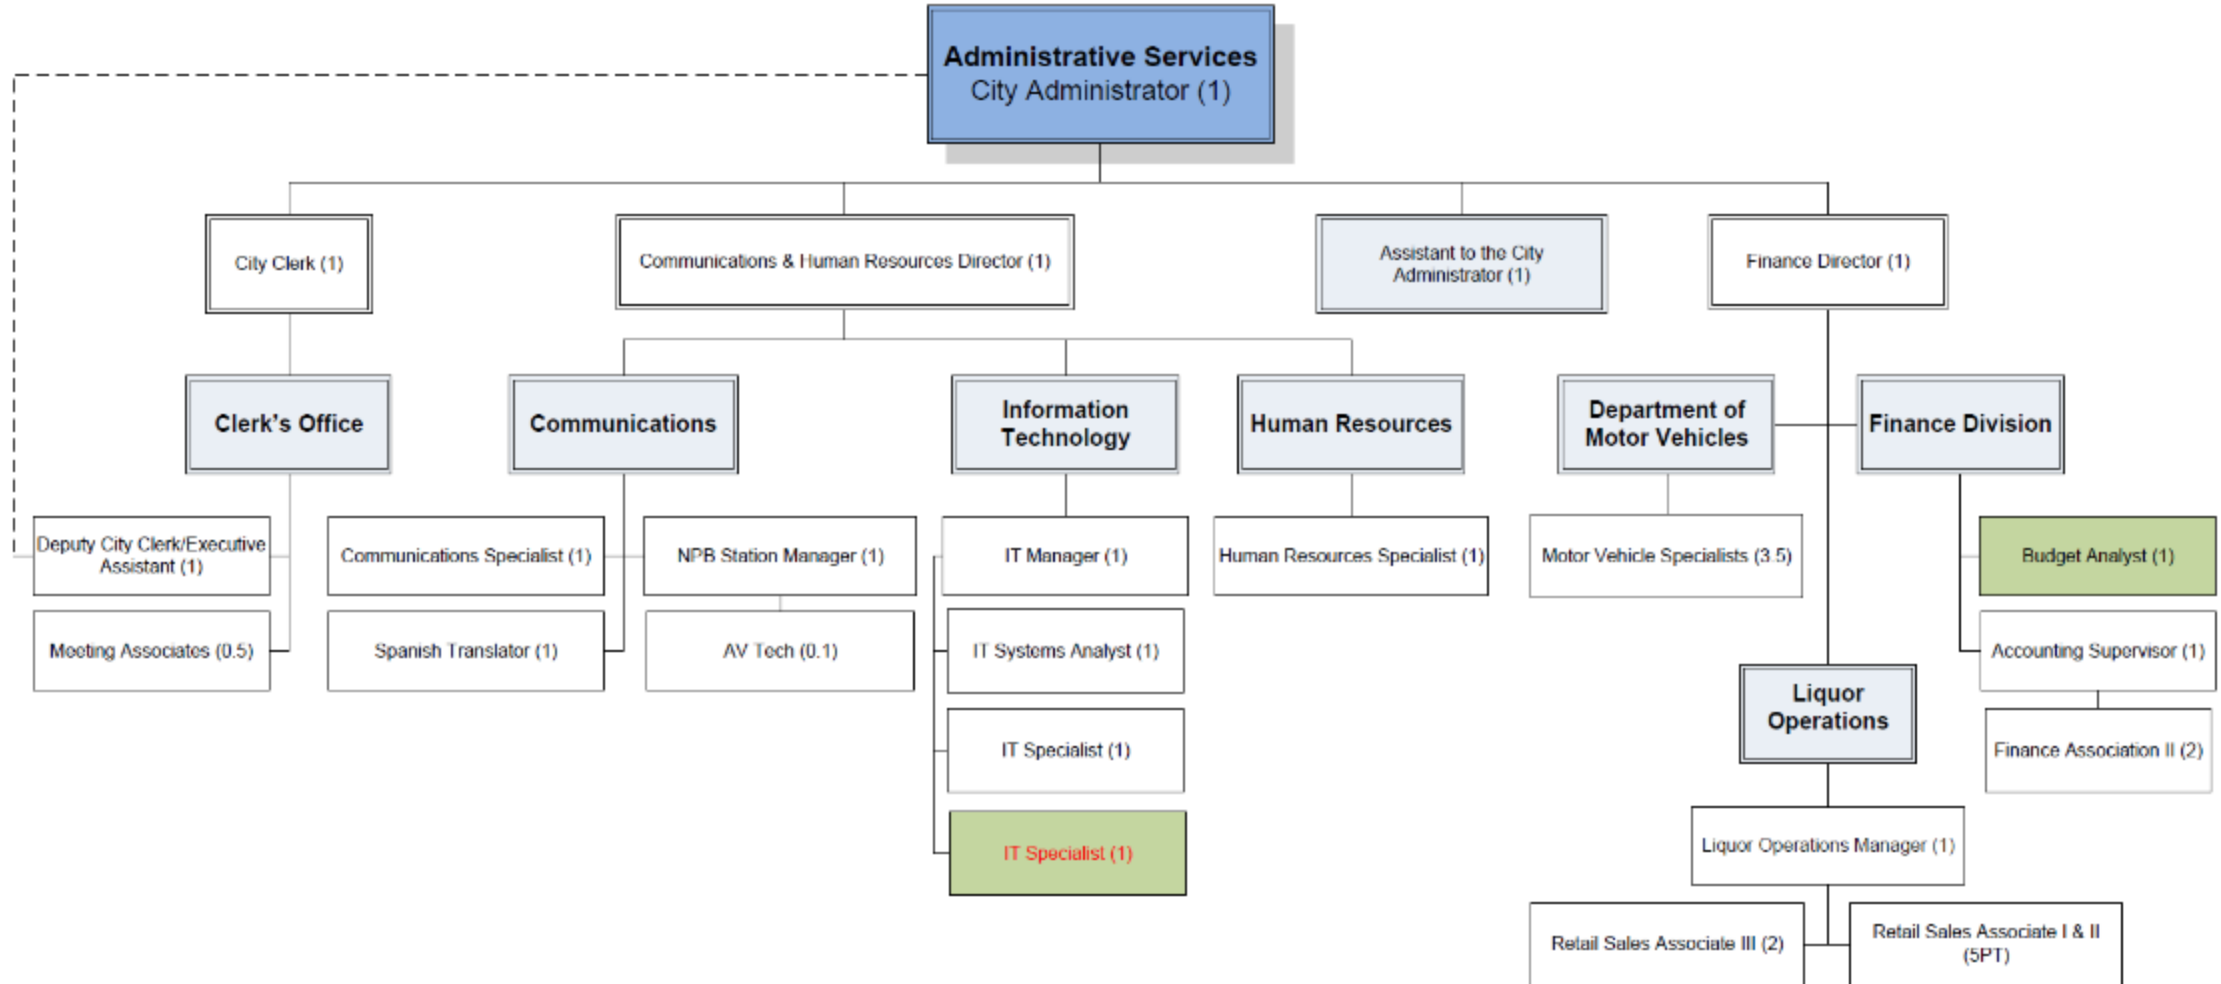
Administrative Services
City Administrator (1)

City Clerk (1)

Communications & Human Resources Director (1)

Assistant to the City Administrator (1)

Finance Director (1)

Clerk's Office

Communications

Information Technology

Human Resources

Department of Motor Vehicles

Finance Division

Deputy City Clerk/Executive Assistant (1)

Meeting Associates (0.5)

Communications Specialist (1)

Spanish Translator (1)

NPB Station Manager (1)

AV Tech (0.1)

IT Manager (1)

IT Systems Analyst (1)

IT Specialist (1)

IT Specialist (1)

Human Resources Specialist (1)

Motor Vehicle Specialists (3.5)

Budget Analyst (1)

Accounting Supervisor (1)

Finance Association II (2)

Liquor Operations

Liquor Operations Manager (1)

Retail Sales Associate III (2)

Retail Sales Associate I & II (5PT)